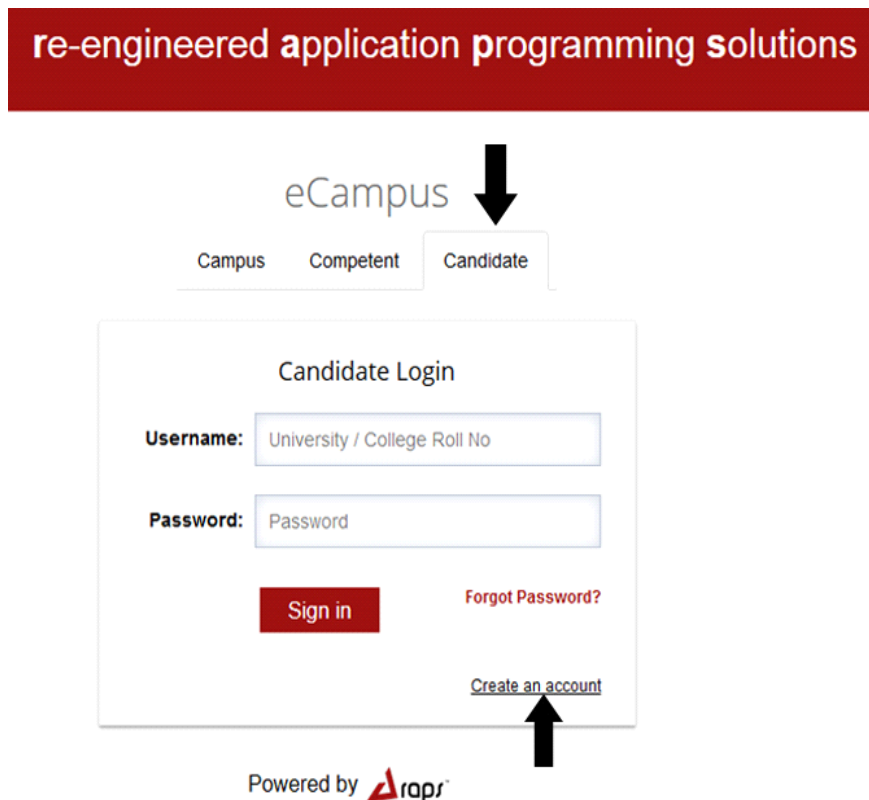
re-engineered application programming solutions

eCampus

Campus Competent Candidate

Candidate Login

Username: University / College Roll No

Password: Password

Sign in

Forgot Password?

Create an account

Powered by raps